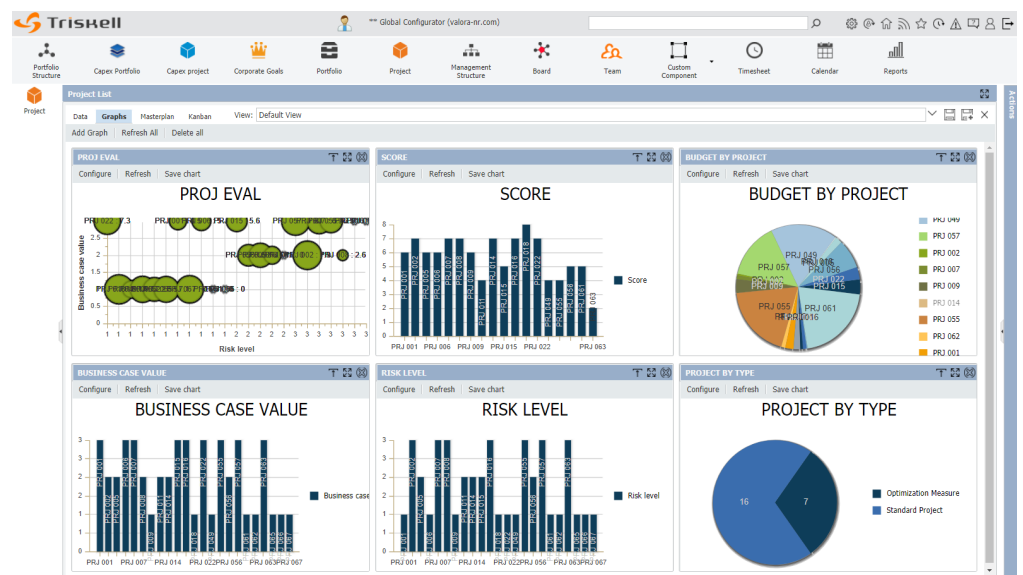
Triskell

** Global Configurator (valora-nr.com)

Portfolio Structure | Capex Portfolio | Capex project | Corporate Goals | Portfolio | Project | Management Structure | Board | Team | Custom Component | Timesheet | Calendar | Reports

Project

Project List

Data | Graphs | Masterplan | Kanban | View: Default View

Add Graph | Refresh All | Delete all

Actions

PROJ EVAL
Configure | Refresh | Save chart
PROJ EVAL
Business case value
Risk level

SCORE
Configure | Refresh | Save chart
SCORE
Score
PRJ 001 PRJ 006 PRJ 009 PRJ 015 PRJ 022 PRJ 063

BUDGET BY PROJECT
Configure | Refresh | Save chart
BUDGET BY PROJECT
PRJ 049
PRJ 057
PRJ 002
PRJ 007
PRJ 009
PRJ 014
PRJ 055
PRJ 062
PRJ 001

BUSINESS CASE VALUE
Configure | Refresh | Save chart
BUSINESS CASE VALUE
Business case
PRJ 001 PRJ 007 PRJ 014 PRJ 022 PRJ 056 PRJ 063 PRJ 067

RISK LEVEL
Configure | Refresh | Save chart
RISK LEVEL
Risk level
PRJ 001 PRJ 007 PRJ 014 PRJ 022 PRJ 056 PRJ 063 PRJ 067

PROJECT BY TYPE
Configure | Refresh | Save chart
PROJECT BY TYPE
16
7
Optimization Measure
Standard Project